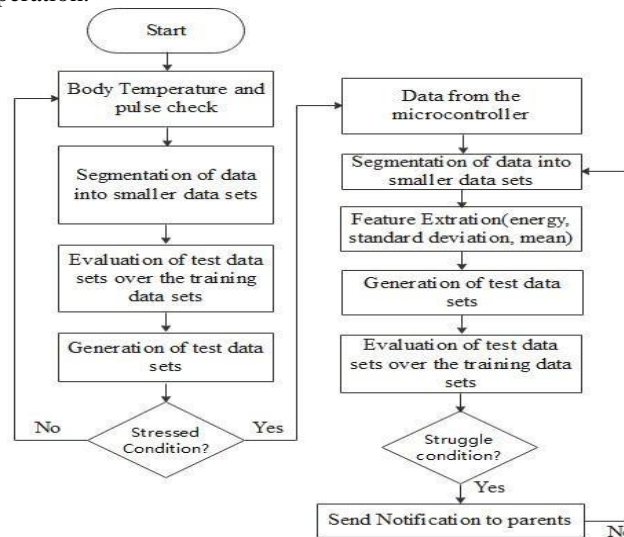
operation.

Start

Body Temperature and pulse check

Segmentation of data into smaller data sets

Evaluation of test data sets over the training data sets

Generation of test data sets

Stressed Condition?

No

Yes

Data from the microcontroller

Segmentation of data into smaller data sets

Feature Extration(energy, standard deviation, mean)

Generation of test data sets

Evaluation of test data sets over the training data sets

Struggle condition?

Yes

Send Notification to parents

N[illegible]